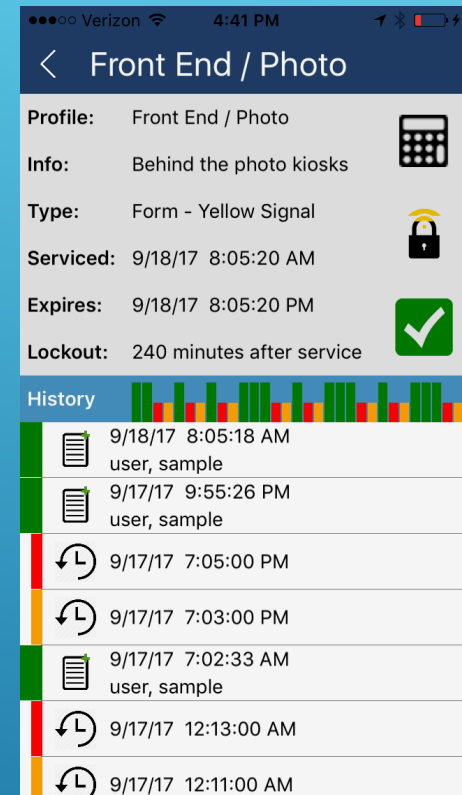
●●●○○ Verizon 4:41 PM

Front End / Photo

Profile: Front End / Photo
Info: Behind the photo kiosks
Type: Form - Yellow Signal
Serviced: 9/18/17 8:05:20 AM
Expires: 9/18/17 8:05:20 PM
Lockout: 240 minutes after service

History

9/18/17 8:05:18 AM
user, sample

9/17/17 9:55:26 PM
user, sample

9/17/17 7:05:00 PM

9/17/17 7:03:00 PM

9/17/17 7:02:33 AM
user, sample

9/17/17 12:13:00 AM

9/17/17 12:11:00 AM